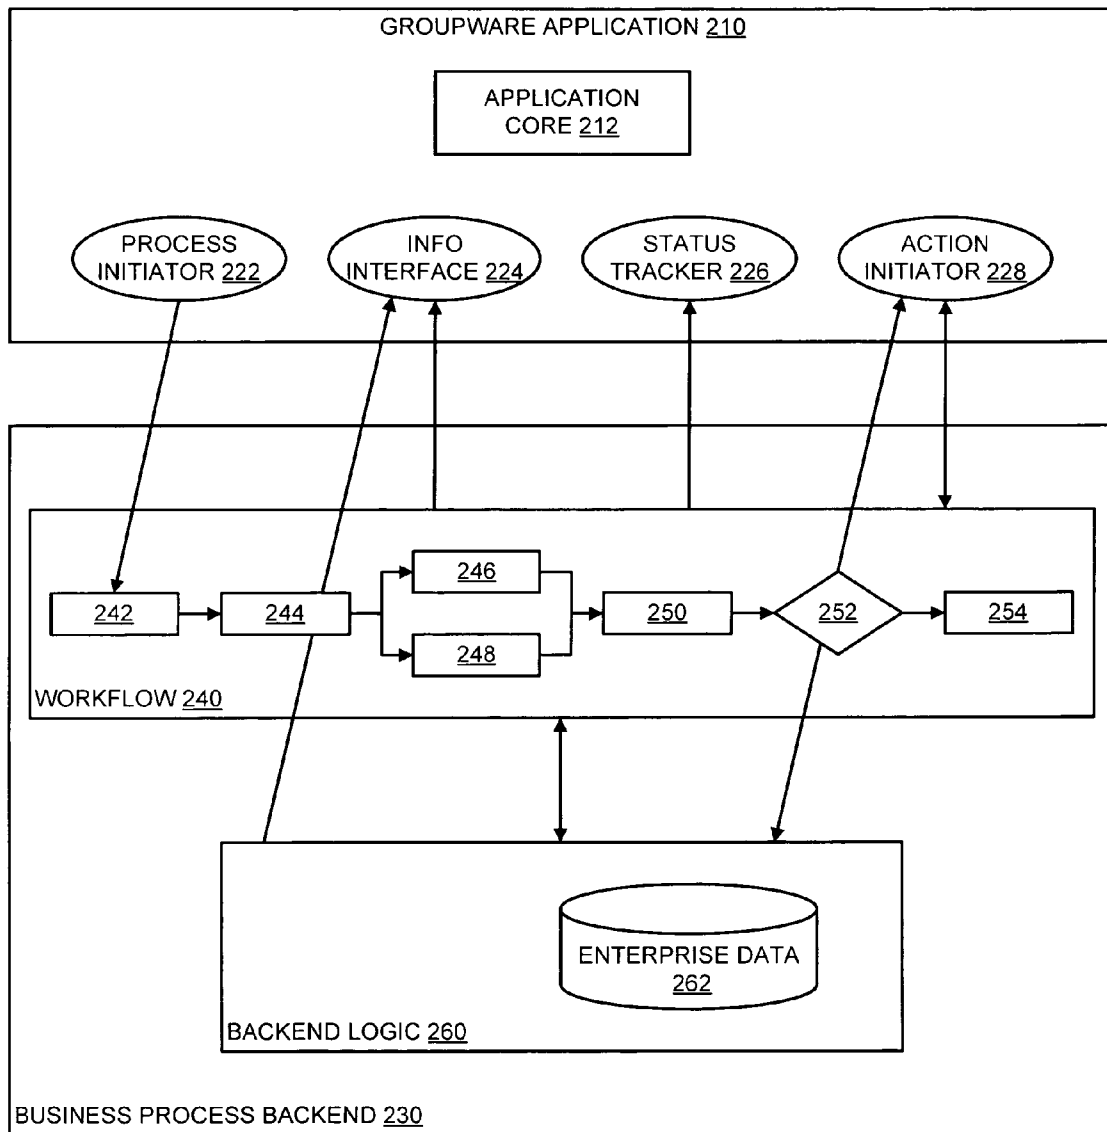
GROUPWARE APPLICATION 210

APPLICATION CORE 212

PROCESS INITIATOR 222

INFO INTERFACE 224

STATUS TRACKER 226

ACTION INITIATOR 228

242

244

246

248

250

252

254

WORKFLOW 240

ENTERPRISE DATA 262

BACKEND LOGIC 260

BUSINESS PROCESS BACKEND 230